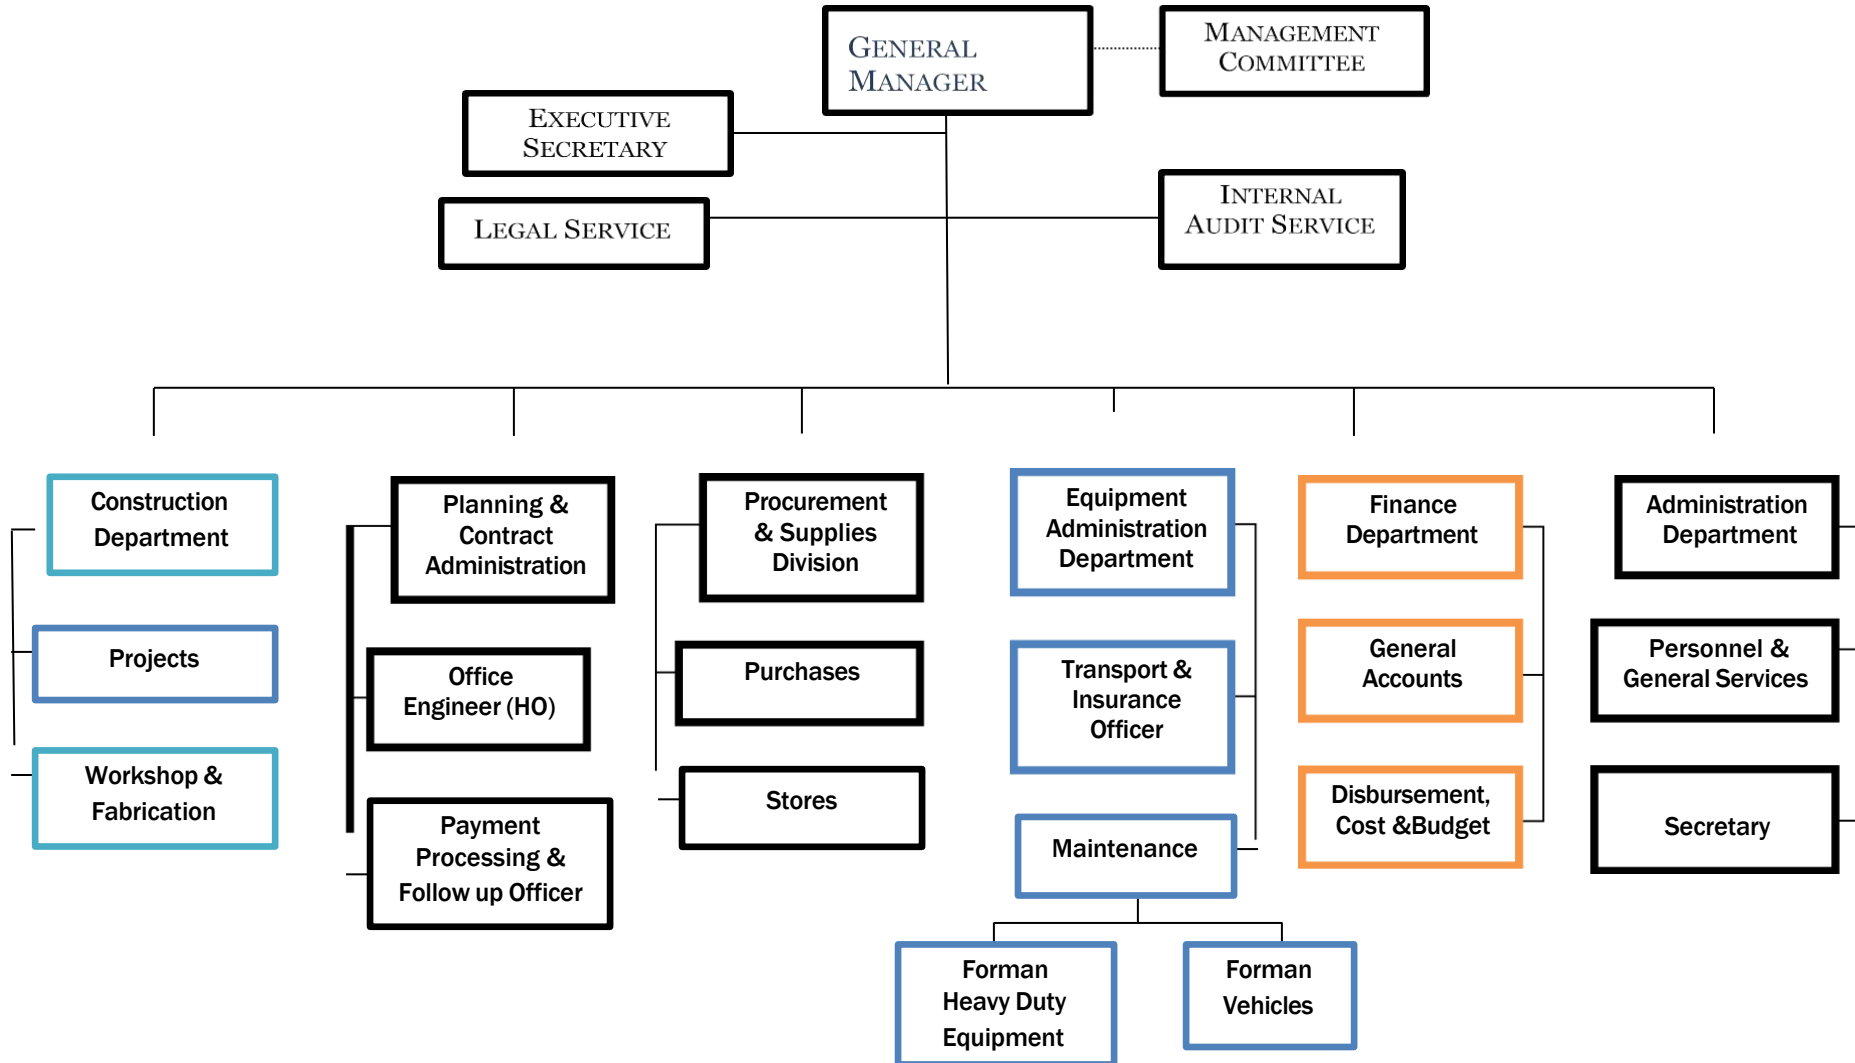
General Manager

Management Committee

Executive Secretary

Legal Service

Internal Audit Service

Construction Department

Projects

Workshop & Fabrication

Planning & Contract Administration

Office Engineer (HO)

Payment Processing & Follow up Officer

Procurement & Supplies Division

Purchases

Stores

Equipment Administration Department

Transport & Insurance Officer

Maintenance

Forman Heavy Duty Equipment

Forman Vehicles

Finance Department

General Accounts

Disbursement, Cost &Budget

Administration Department

Personnel & General Services

Secretary